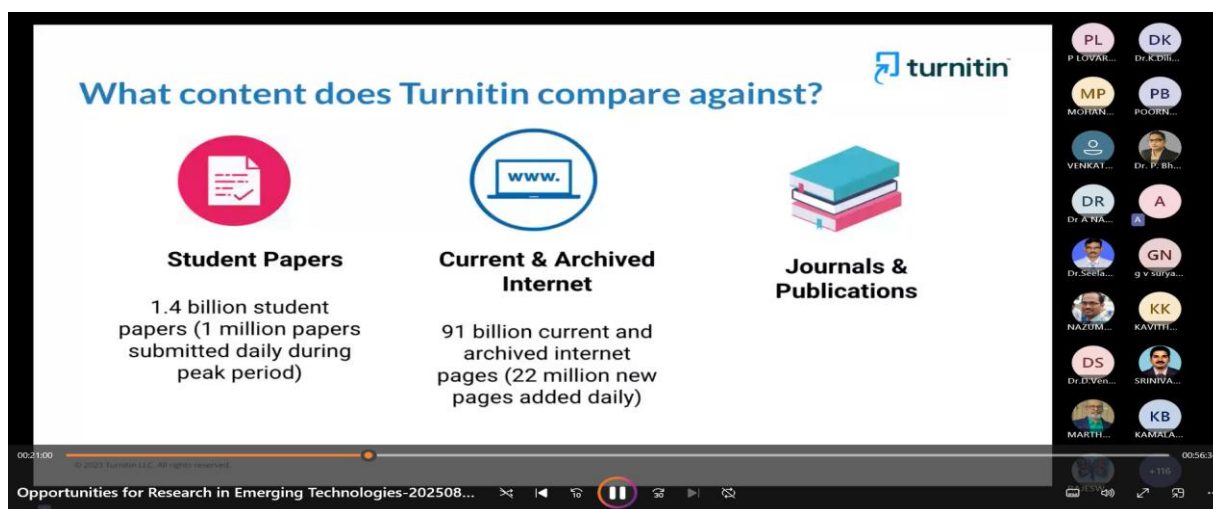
turnitin

What content does Turnitin compare against?

Student Papers

1.4 billion student papers (1 million papers submitted daily during peak period)

www.

Current & Archived Internet

91 billion current and archived internet pages (22 million new pages added daily)

Journals & Publications

© 2023 Turnitin LLC. All rights reserved.

PL
P LOVAR...
DK
Dr.K.Dili...
MP
MOHAN...
PB
POORN...
VENKAT...
Dr. P. Bh...
DR
Dr A NA...
A
A
Dr.Seela...
GN
g v surya...
NAZUM...
KK
KAVITH...
DS
Dr.D.Ven...
SRINIVA...
MARTH...
KB
KAMALA...
+116

00:21:00
00:56:3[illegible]

Opportunities for Research in Emerging Technologies-202508...